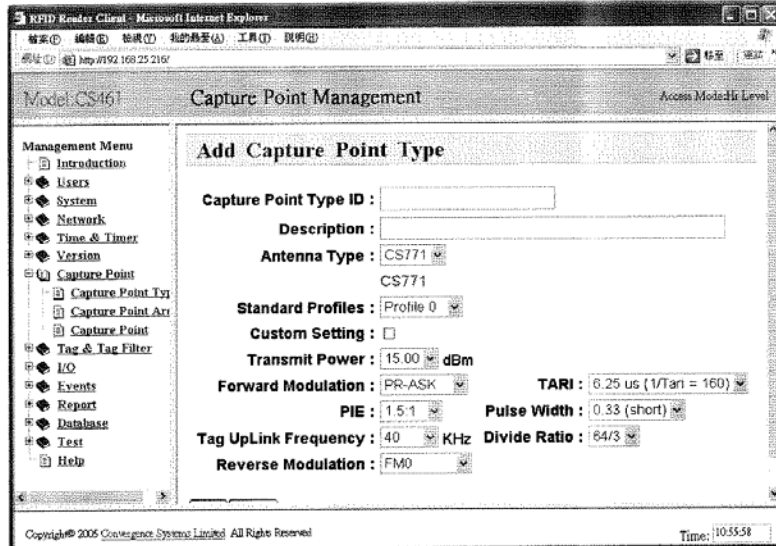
RFID Reader Client - Microsoft Internet Explorer

檔案(F) 編輯(E) 檢視(V) 我的最愛(A) 工具(T) 說明(H)

網址(D) http://192.168.25.216/

移至

Model:CS461

Capture Point Management

Access Mode:Hi Level

Management Menu
Introduction
Users
System
Network
Time & Timer
Version
Capture Point
Capture Point Typ
Capture Point Arr
Capture Point
Tag & Tag Filter
I/O
Events
Report
Database
Test
Help

Add Capture Point Type

Capture Point Type ID :

Description :

Antenna Type : CS771

CS771

Standard Profiles : Profile 0

Custom Setting :

Transmit Power : 15.00 dBm

Forward Modulation : PR-ASK

TARI : 6.25 us (1/Tari = 160)

PIE : 1.5:1

Pulse Width : 0.33 (short)

Tag UpLink Frequency : 40 KHz

Divide Ratio : 64/3

Reverse Modulation : FM0

Copyright© 2005 Convergence Systems Limited All Rights Reserved

Time: 10:55:58